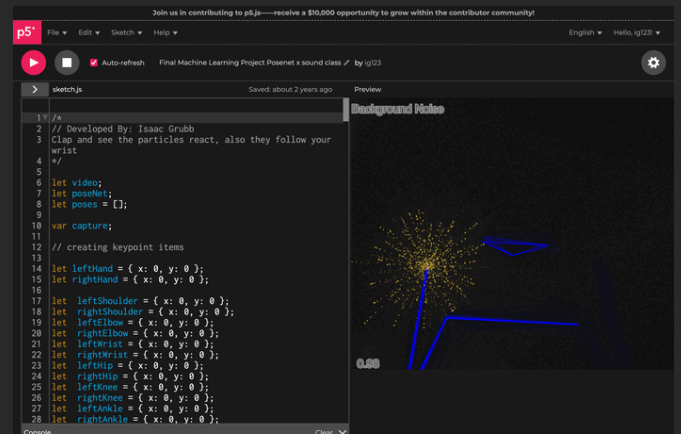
Join us in contributing to p5.js——receive a $10,000 opportunity to grow within the contributor community!

p5* File ▾ Edit ▾ Sketch ▾ Help ▾ English ▾ Hello, ig123! ▾

Auto-refresh Final Machine Learning Project Posenet x sound class by ig123

sketch.js Saved: about 2 years ago Preview

1 /*
2 // Developed By: Isaac Grubb
3 Clap and see the particles react, also they follow your wrist
4 */
5
6 let video;
7 let poseNet;
8 let poses = [];
9
10 var capture;
11
12 // creating keypoint items
13
14 let leftHand = { x: 0, y: 0 };
15 let rightHand = { x: 0, y: 0 };
16
17 let leftShoulder = { x: 0, y: 0 };
18 let rightShoulder = { x: 0, y: 0 };
19 let leftElbow = { x: 0, y: 0 };
20 let rightElbow = { x: 0, y: 0 };
21 let leftWrist = { x: 0, y: 0 };
22 let rightWrist = { x: 0, y: 0 };
23 let leftHip = { x: 0, y: 0 };
24 let rightHip = { x: 0, y: 0 };
25 let leftKnee = { x: 0, y: 0 };
26 let rightKnee = { x: 0, y: 0 };
27 let leftAnkle = { x: 0, y: 0 };
28 let rightAnkle = { x: 0, y: 0 };

Background Noise

0.98

Console Clear